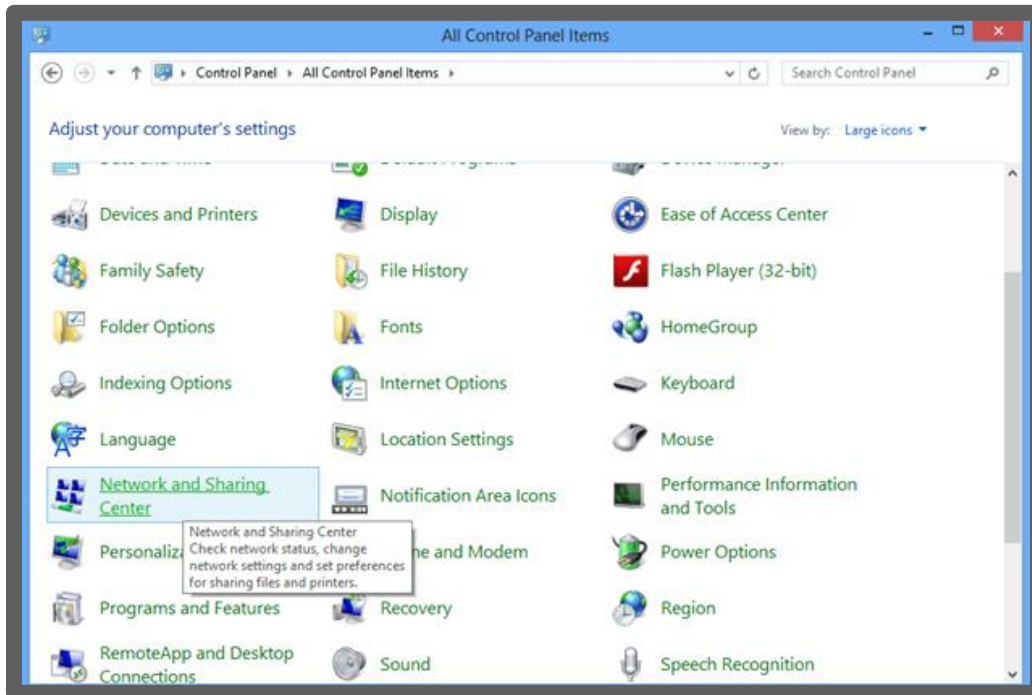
All Control Panel Items

Control Panel ▸ All Control Panel Items ▸

Search Control Panel

Adjust your computer's settings

View by: Large icons ▾

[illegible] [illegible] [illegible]

Devices and Printers
Display
Ease of Access Center
Family Safety
File History
Flash Player (32-bit)
Folder Options
Fonts
HomeGroup
Indexing Options
Internet Options
Keyboard
Language
Location Settings
Mouse
Network and Sharing Center
Notification Area Icons
Performance Information and Tools
Personaliz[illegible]
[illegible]ne and Modem
Power Options
Programs and Features
Recovery
Region
RemoteApp and Desktop Connections
Sound
Speech Recognition

Network and Sharing Center
Check network status, change network settings and set preferences for sharing files and printers.